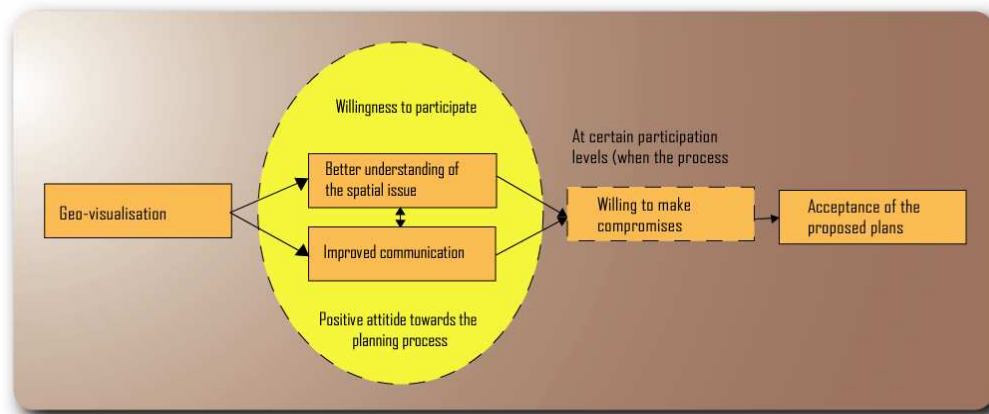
Willingness to participate

Geo-visualisation

Better understanding of the spatial issue

Improved communication

Positive attitide towards the planning process

At certain participation levels (when the process

Willing to make compromises

Acceptance of the proposed plans